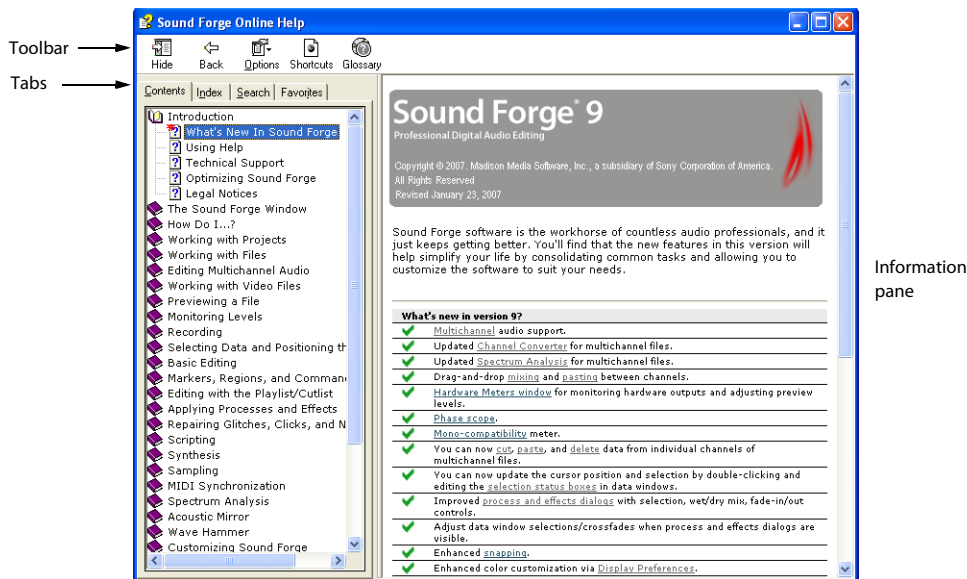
Sound Forge Online Help

Toolbar

Tabs

Hide Back Options Shortcuts Glossary

Contents | Index | Search | Favorites

Introduction
What's New In Sound Forge
Using Help
Technical Support
Optimizing Sound Forge
Legal Notices
The Sound Forge Window
How Do I...?
Working with Projects
Working with Files
Editing Multichannel Audio
Working with Video Files
Previewing a File
Monitoring Levels
Recording
Selecting Data and Positioning th
Basic Editing
Markers, Regions, and Comman
Editing with the Playlist/Cutlist
Applying Processes and Effects
Repairing Glitches, Clicks, and N
Scripting
Synthesis
Sampling
MIDI Synchronization
Spectrum Analysis
Acoustic Mirror
Wave Hammer
Customizing Sound Forge

Sound Forge® 9
Professional Digital Audio Editing

Copyright © 2007. Madison Media Software, Inc., a subsidiary of Sony Corporation of America.
All Rights Reserved
Revised January 23, 2007

Sound Forge software is the workhorse of countless audio professionals, and it just keeps getting better. You'll find that the new features in this version will help simplify your life by consolidating common tasks and allowing you to customize the software to suit your needs.

What's new in version 9?
Multichannel audio support.
Updated Channel Converter for multichannel files.
Updated Spectrum Analysis for multichannel files.
Drag-and-drop mixing and pasting between channels.
Hardware Meters window for monitoring hardware outputs and adjusting preview levels.
Phase scope.
Mono-compatibility meter.
You can now cut, paste, and delete data from individual channels of multichannel files.
You can now update the cursor position and selection by double-clicking and editing the selection status boxes in data windows.
Improved process and effects dialogs with selection, wet/dry mix, fade-in/out controls.
Adjust data window selections/crossfades when process and effects dialogs are visible.
Enhanced snapping.
Enhanced color customization via Display Preferences.

Information pane